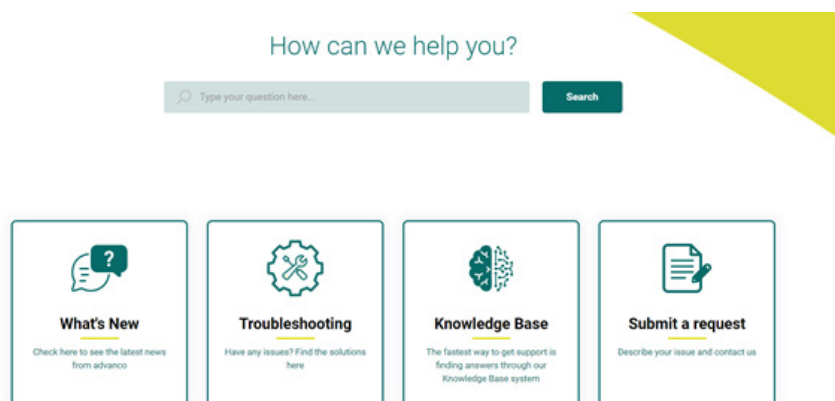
How can we help you?

Type your question here...

Search

What's New

Check here to see the latest news from advanco

Troubleshooting

Have any issues? Find the solutions here

Knowledge Base

The fastest way to get support is finding answers through our Knowledge Base system

Submit a request

Describe your issue and contact us